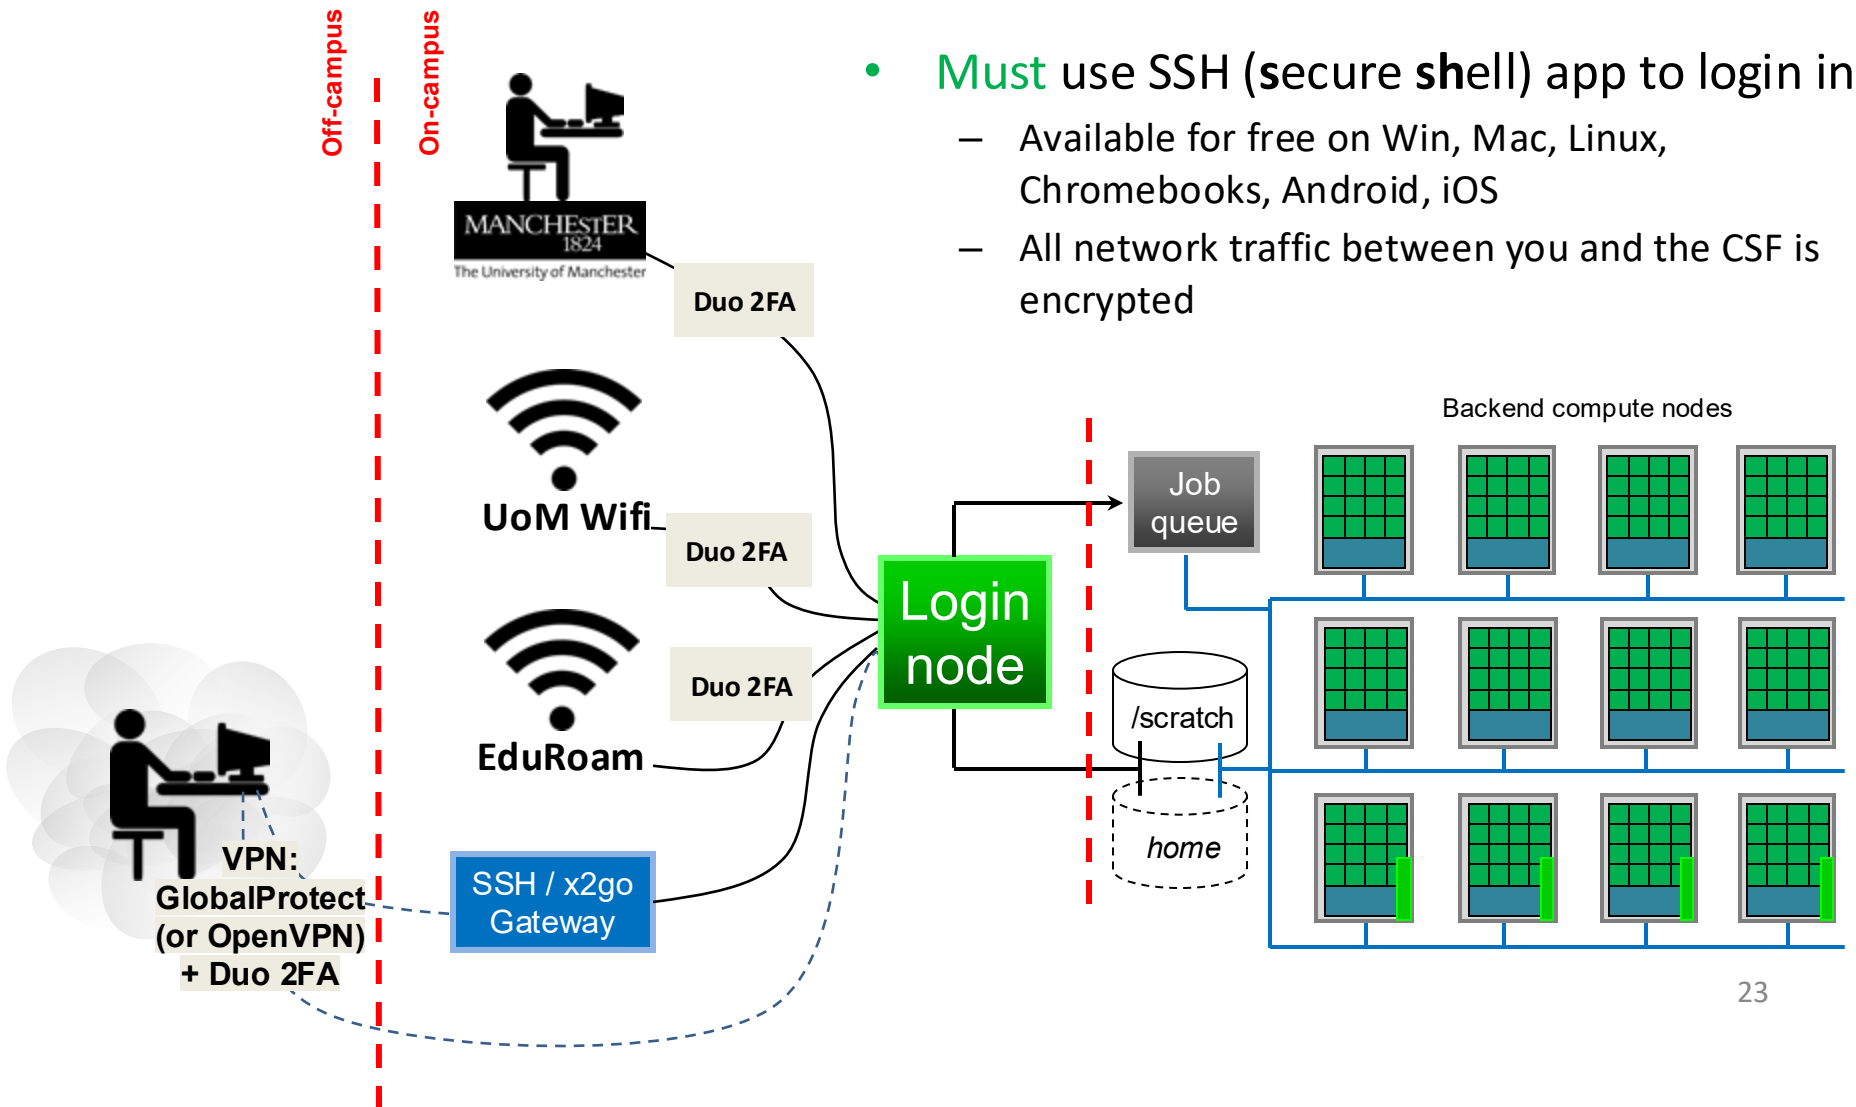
Off-campus

On-campus

• Must use SSH (secure shell) app to login in

– Available for free on Win, Mac, Linux, Chromebooks, Android, iOS

– All network traffic between you and the CSF is encrypted

MANCHESTER 1824
The University of Manchester

Duo 2FA

UoM Wifi

Duo 2FA

EduRoam

Duo 2FA

Login node

Backend compute nodes

Job queue

/scratch

home

VPN: GlobalProtect (or OpenVPN) + Duo 2FA

SSH / x2go Gateway

23